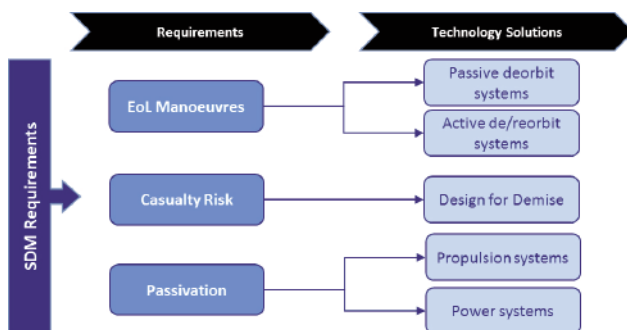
Requirements

Technology Solutions

SDM Requirements

EoL Manoeuvres

Passive deorbit systems

Active de/reorbit systems

Casualty Risk

Design for Demise

Passivation

Propulsion systems

Power systems